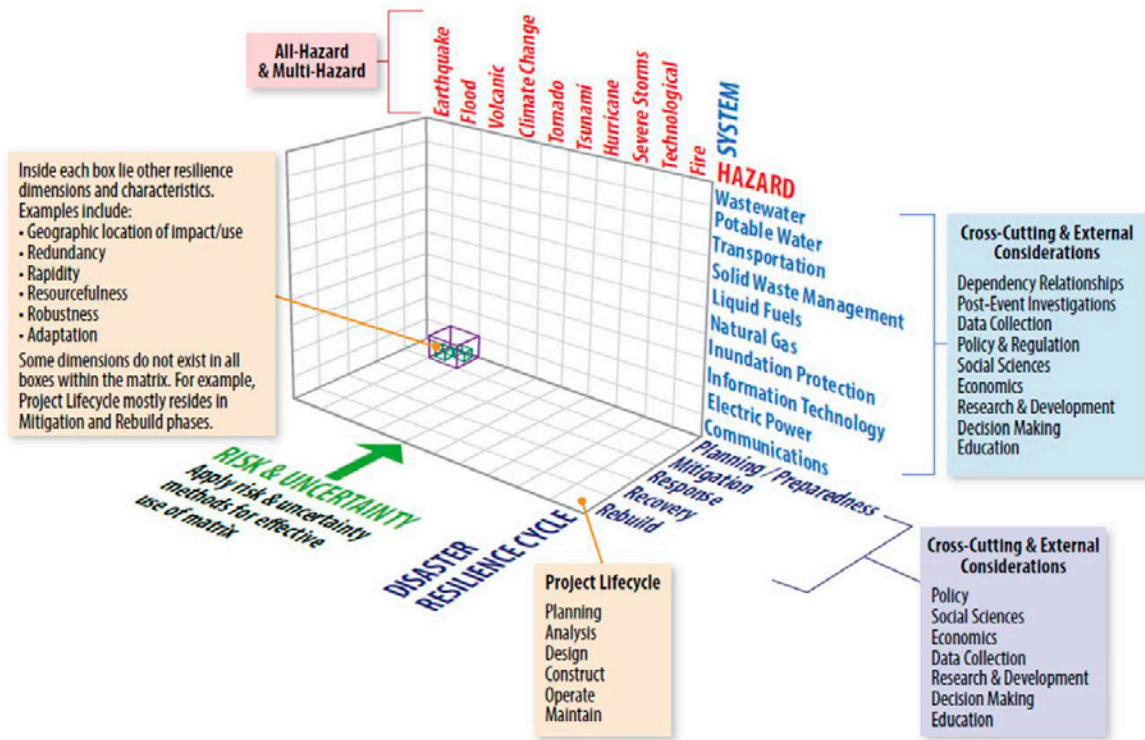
All-Hazard & Multi-Hazard

Earthquake
Flood
Volcanic
Climate Change
Tornado
Tsunami
Hurricane
Severe Storms
Technological
Fire

SYSTEM

HAZARD

Inside each box lie other resilience dimensions and characteristics. Examples include:
• Geographic location of impact/use
• Redundancy
• Rapidity
• Resourcefulness
• Robustness
• Adaptation
Some dimensions do not exist in all boxes within the matrix. For example, Project Lifecycle mostly resides in Mitigation and Rebuild phases.

Wastewater
Potable Water
Transportation
Solid Waste Management
Liquid Fuels
Natural Gas
Inundation Protection
Information Technology
Electric Power
Communications

Cross-Cutting & External Considerations
Dependency Relationships
Post-Event Investigations
Data Collection
Policy & Regulation
Social Sciences
Economics
Research & Development
Decision Making
Education

RISK & UNCERTAINTY
Apply risk & uncertainty methods for effective use of matrix

Planning / Preparedness
Mitigation
Response
Recovery
Rebuild

DISASTER RESILIENCE CYCLE

Project Lifecycle
Planning
Analysis
Design
Construct
Operate
Maintain

Cross-Cutting & External Considerations
Policy
Social Sciences
Economics
Data Collection
Research & Development
Decision Making
Education